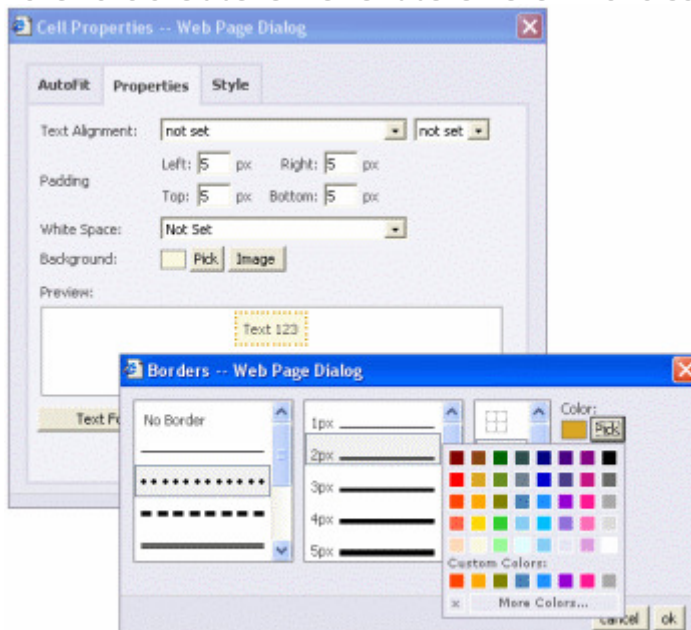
Cell Properties -- Web Page Dialog

AutoFit Properties Style

Text Alignment: not set not set

Padding Left: 5 px Right: 5 px
Top: 5 px Bottom: 5 px

White Space: Not Set

Background: Pick Image

Preview:

Text 123

Text F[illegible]

Borders -- Web Page Dialog

No Border

1px
2px
3px
4px
5px

Color:
Pick

Custom Colors:
× More Colors...

cancel ok